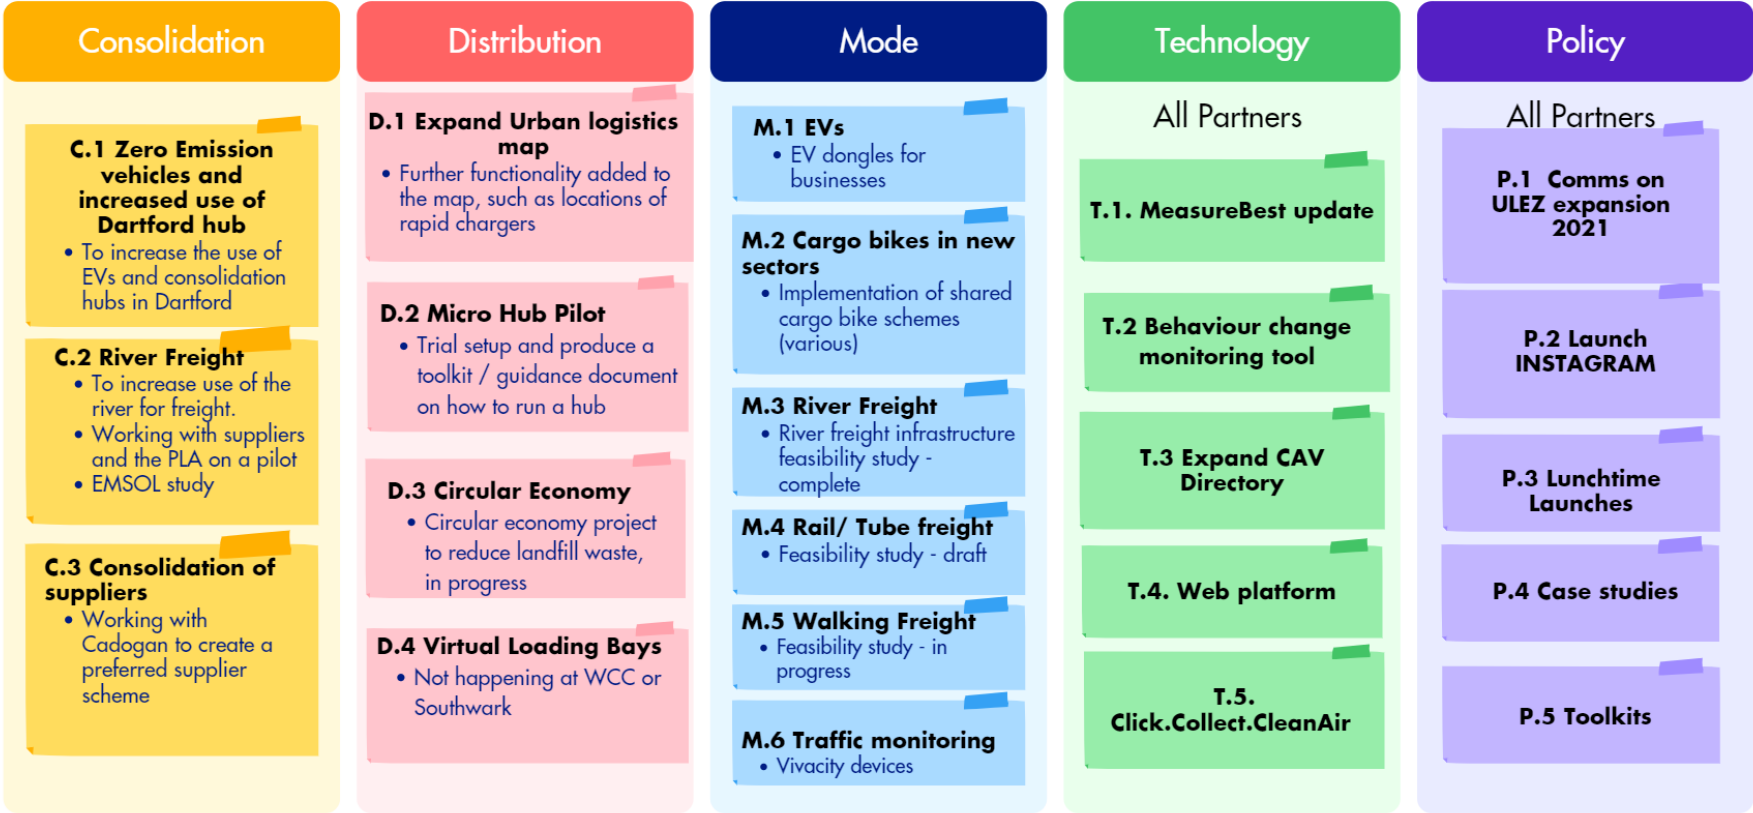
Consolidation

C.1 Zero Emission vehicles and increased use of Dartford hub
• To increase the use of EVs and consolidation hubs in Dartford

C.2 River Freight
• To increase use of the river for freight.
• Working with suppliers and the PLA on a pilot
• EMSOL study

C.3 Consolidation of suppliers
• Working with Cadogan to create a preferred supplier scheme

Distribution

D.1 Expand Urban logistics map
• Further functionality added to the map, such as locations of rapid chargers

D.2 Micro Hub Pilot
• Trial setup and produce a toolkit / guidance document on how to run a hub

D.3 Circular Economy
• Circular economy project to reduce landfill waste, in progress

D.4 Virtual Loading Bays
• Not happening at WCC or Southwark

Mode

M.1 EVs
• EV dongles for businesses

M.2 Cargo bikes in new sectors
• Implementation of shared cargo bike schemes (various)

M.3 River Freight
• River freight infrastructure feasibility study - complete

M.4 Rail/ Tube freight
• Feasibility study - draft

M.5 Walking Freight
• Feasibility study - in progress

M.6 Traffic monitoring
• Vivacity devices

Technology

All Partners

T.1. MeasureBest update

T.2 Behaviour change monitoring tool

T.3 Expand CAV Directory

T.4. Web platform

T.5. Click.Collect.CleanAir

Policy

All Partners

P.1 Comms on ULEZ expansion 2021

P.2 Launch INSTAGRAM

P.3 Lunchtime Launches

P.4 Case studies

P.5 Toolkits